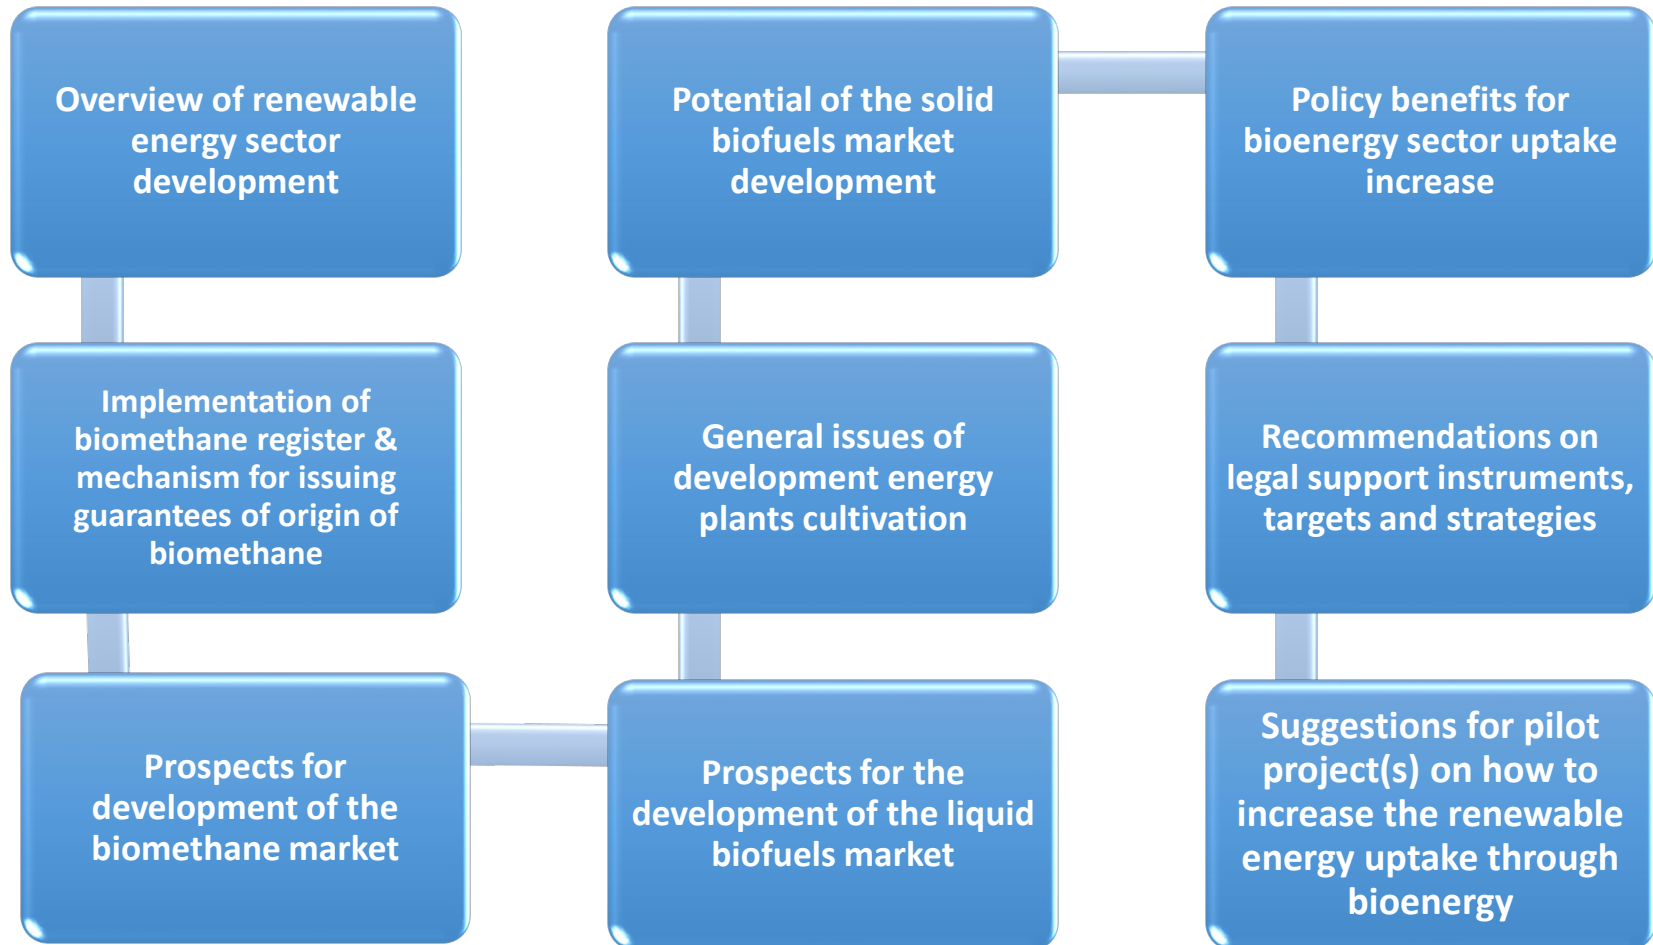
Overview of renewable energy sector development

Implementation of biomethane register & mechanism for issuing guarantees of origin of biomethane

Prospects for development of the biomethane market

Prospects for the development of the liquid biofuels market

General issues of development energy plants cultivation

Potential of the solid biofuels market development

Policy benefits for bioenergy sector uptake increase

Recommendations on legal support instruments, targets and strategies

Suggestions for pilot project(s) on how to increase the renewable energy uptake through bioenergy